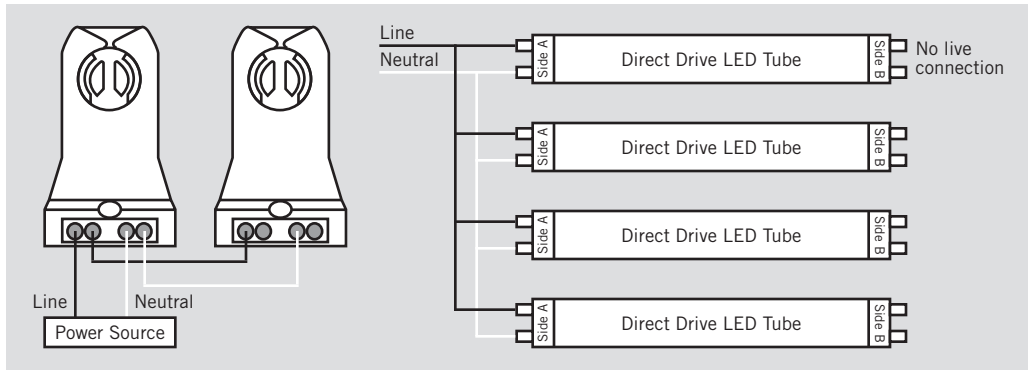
Line

Neutral

Power Source

Line

Neutral

Side A

Direct Drive LED Tube

Side B

No live connection

Side A

Direct Drive LED Tube

Side B

Side A

Direct Drive LED Tube

Side B

Side A

Direct Drive LED Tube

Side B